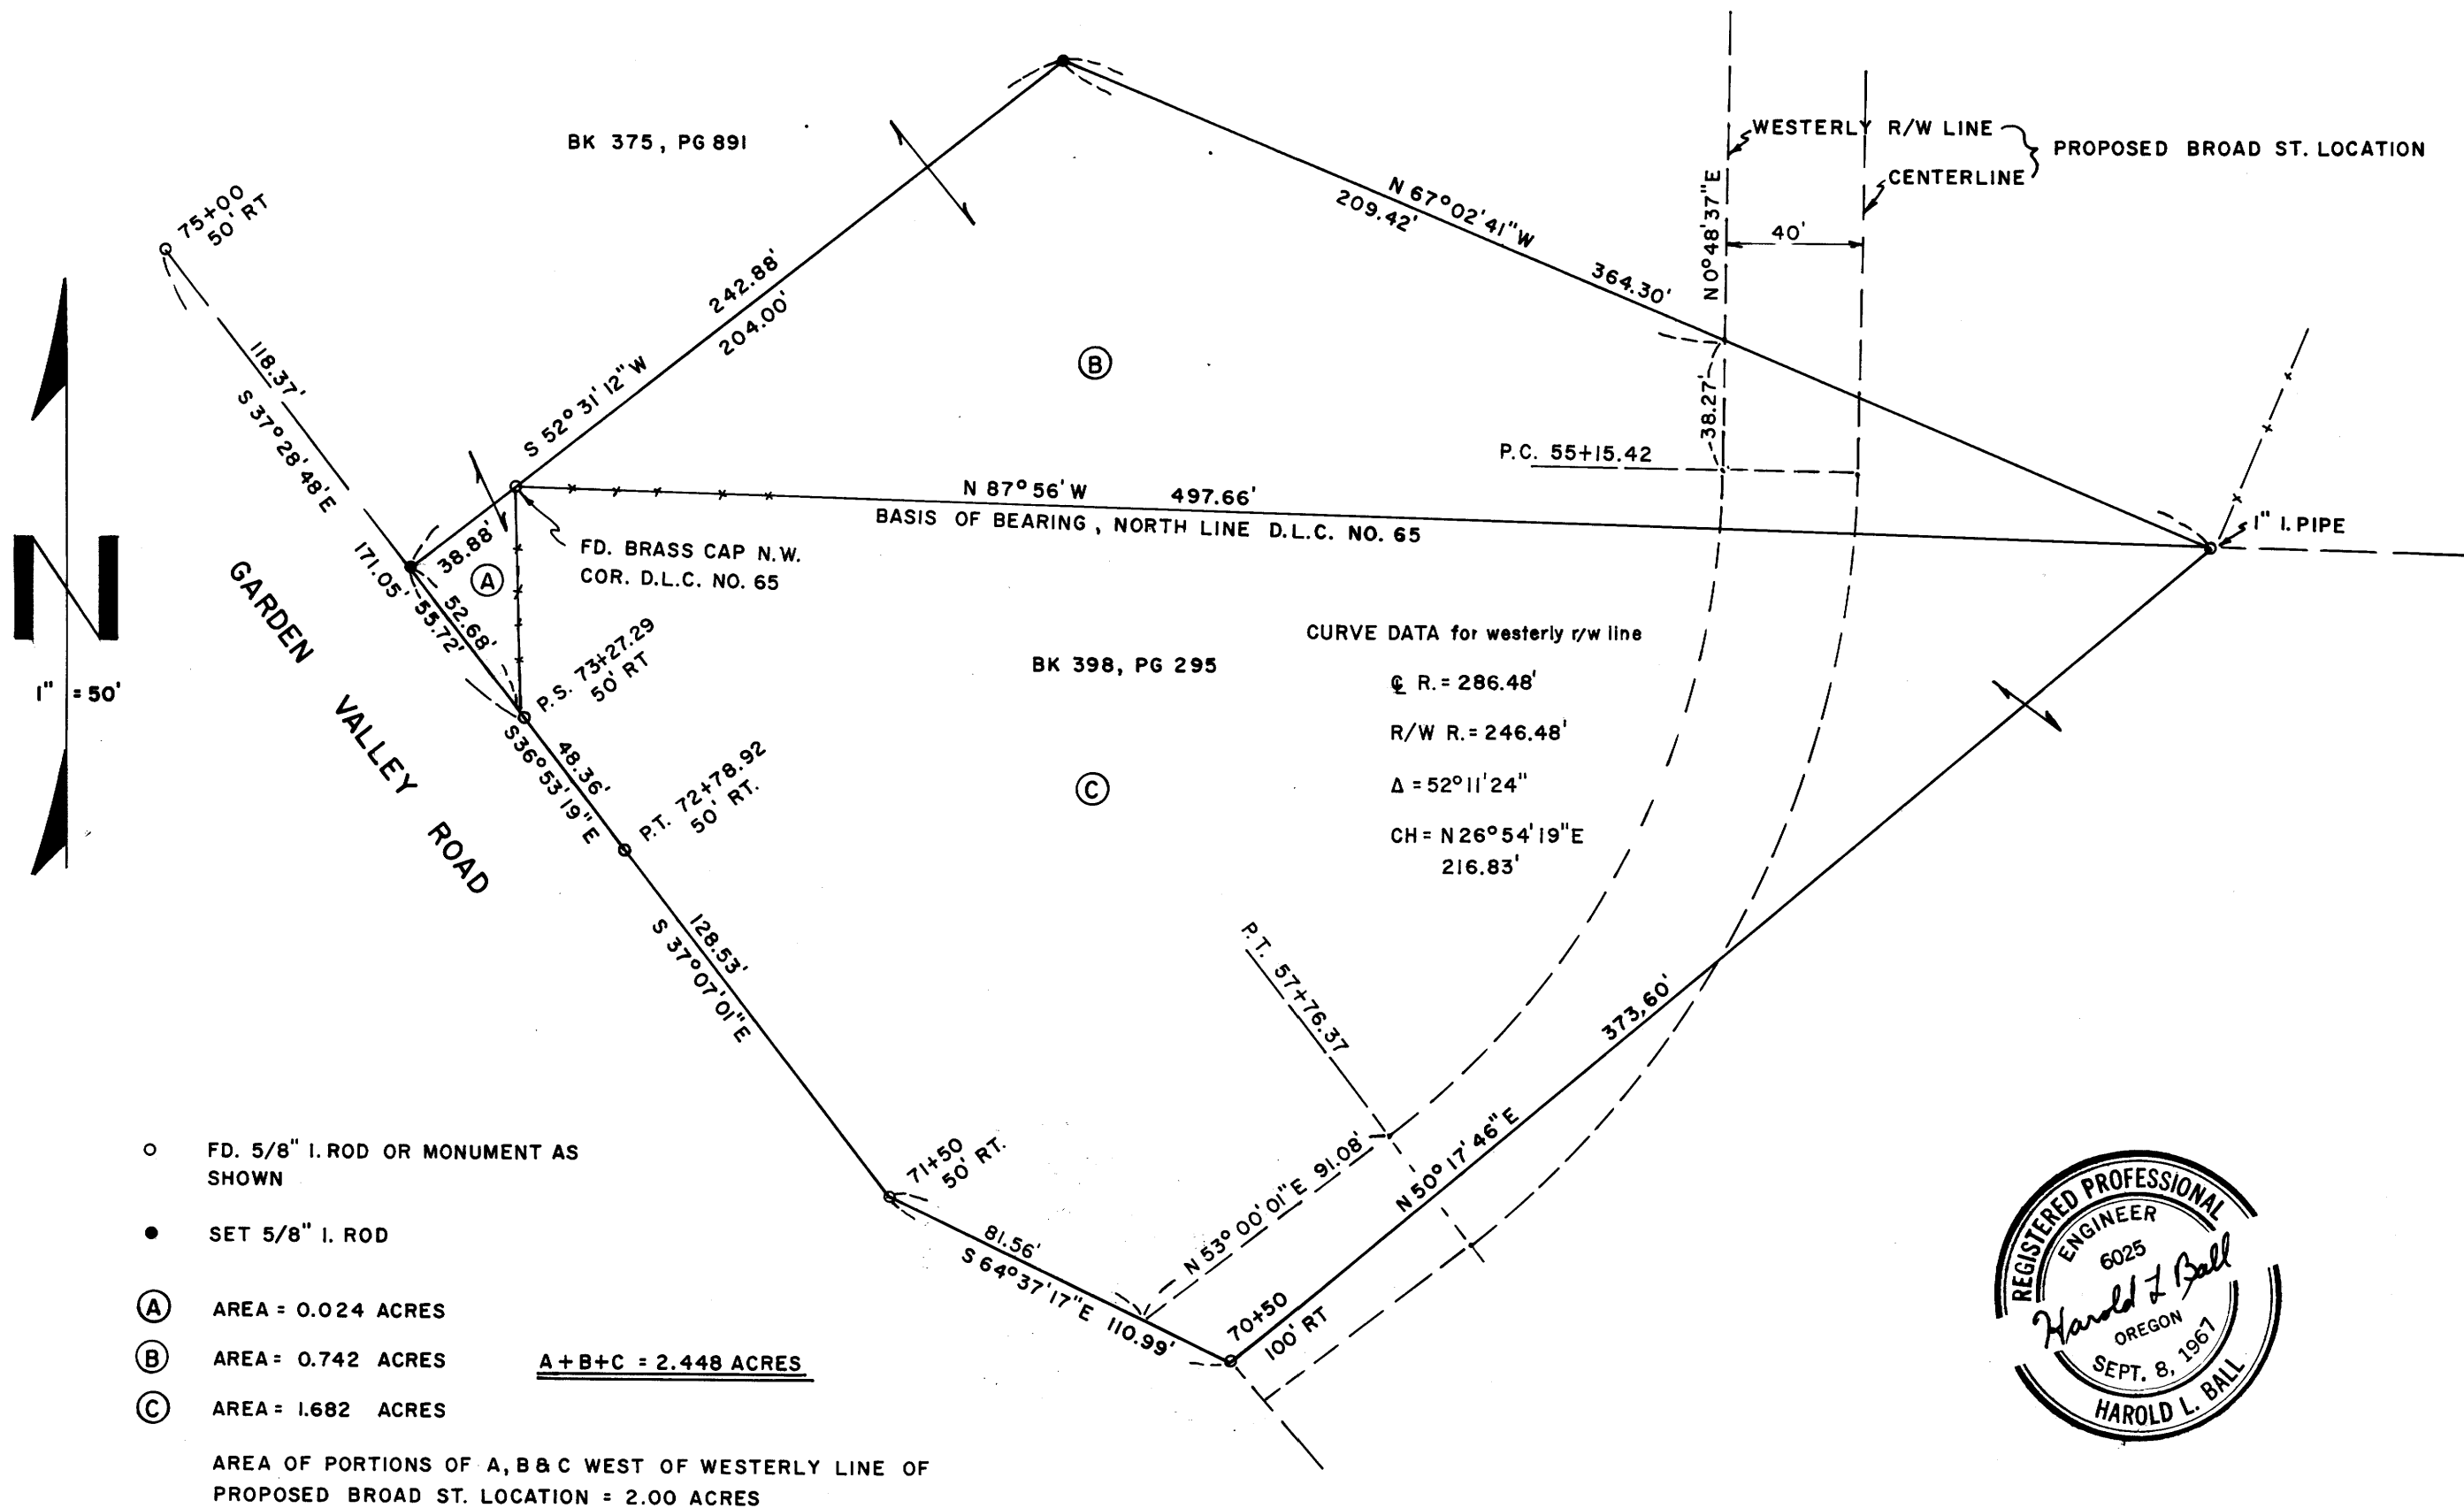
BK 375, PG 891

WESTERLY R/W LINE
CENTERLINE
PROPOSED BROAD ST. LOCATION

N 67°02'41"W
209.42'
364.30'
N 0°48'37"E
40'

75+00
50' RT

242.88'
204.00'
S 52° 31' 12"W

B

118.37'
S 37°28'48"E

38.27'
P.C. 55+15.42

N 87° 56' W 497.66'
BASIS OF BEARING, NORTH LINE D.L.C. NO. 65

1" I. PIPE

38.88'
FD. BRASS CAP N.W. COR. D.L.C. NO. 65

A

N

1" = 50'

GARDEN VALLEY ROAD

171.05'
55.72'
52.68'

P.S. 73+27.29
50' RT

BK 398, PG 295

CURVE DATA for westerly r/w line
℄ R. = 286.48'
R/W R. = 246.48'
Δ = 52°11'24"
CH = N 26°54'19"E
216.83'

S36°53'19"E
48.36'
P.T. 72+78.92
50' RT.

C

S 37°07'01"E
128.53'

P.T. 57+76.37

373.60'

FD. 5/8" I. ROD OR MONUMENT AS SHOWN

SET 5/8" I. ROD

71+50
50' RT.

81.56'
S 64°37'17"E 110.99'

N 53° 00' 01"E 91.08'

N 50° 17' 46"E

70+50
100' RT

A AREA = 0.024 ACRES
B AREA = 0.742 ACRES
C AREA = 1.682 ACRES

A+B+C = 2.448 ACRES

AREA OF PORTIONS OF A, B & C WEST OF WESTERLY LINE OF PROPOSED BROAD ST. LOCATION = 2.00 ACRES

REGISTERED PROFESSIONAL ENGINEER
6025
Harold L Ball
OREGON
SEPT. 8, 1967
HAROLD L. BALL